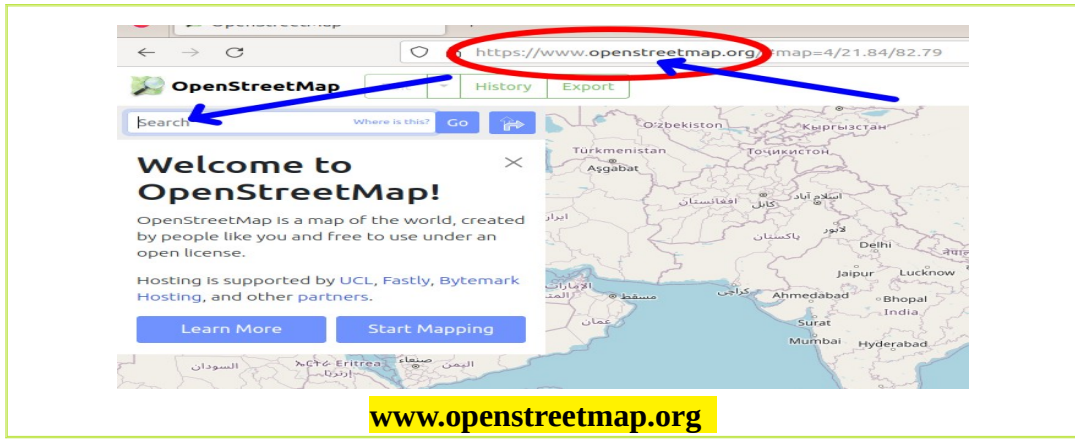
OpenStreetMap

https://www.openstreetmap.org/#map=4/21.84/82.79

OpenStreetMap

History Export

Search Where is this? Go

Welcome to OpenStreetMap!

OpenStreetMap is a map of the world, created by people like you and free to use under an open license.

Hosting is supported by UCL, Fastly, Bytemark Hosting, and other partners.

Learn More Start Mapping

O'zbekiston
Кыргызстан
Türkmenistan
Aşgabat
Тоҷикистон
افغانستان
کابل
اسلام آباد
ایران
پاکستان
لاہور
Delhi
Jaipur
Lucknow
الإمارات
مسقط
کراچی
Ahmedabad
Bhopal
India
عمان
Surat
Mumbai
Hyderabad
السودان
ኤርትራ Eritrea
صنعاء
اليمن

www.openstreetmap.org